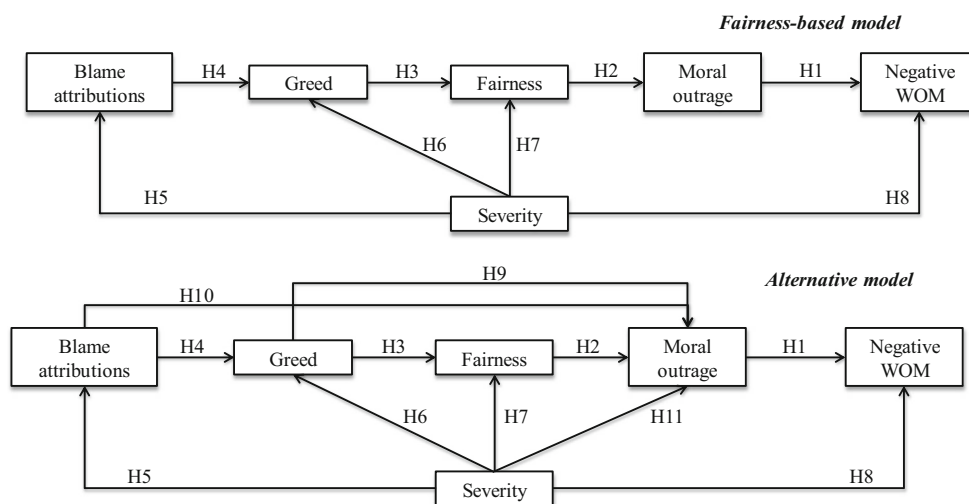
Fairness-based model

Blame attributions
H4
Greed
H3
Fairness
H2
Moral outrage
H1
Negative WOM
H6
H7
H5
Severity
H8

Alternative model

H9
H10
Blame attributions
H4
Greed
H3
Fairness
H2
Moral outrage
H1
Negative WOM
H6
H7
H11
H5
Severity
H8